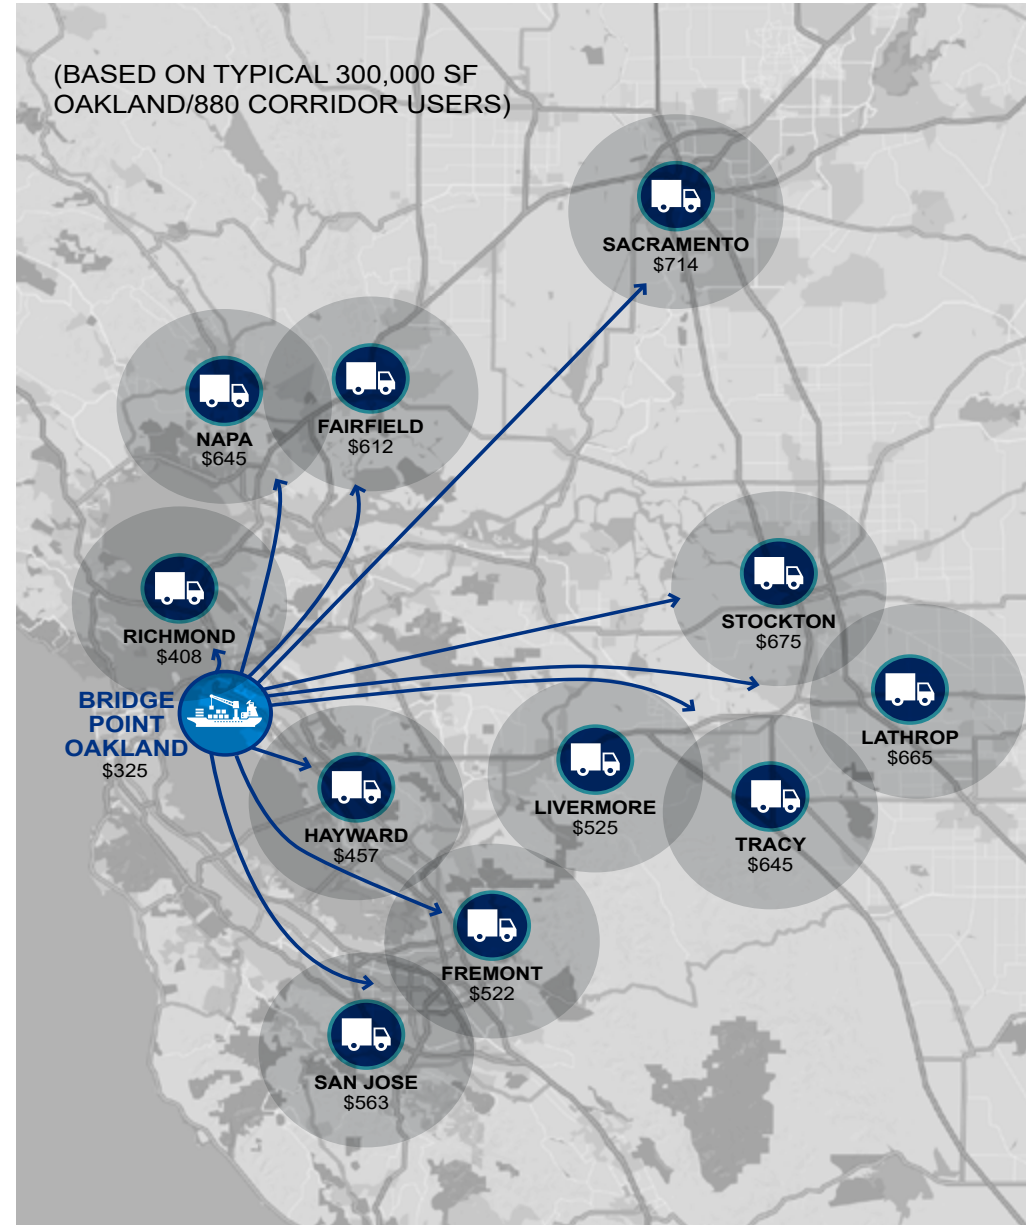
(BASED ON TYPICAL 300,000 SF OAKLAND/880 CORRIDOR USERS)

SACRAMENTO
$714

NAPA
$645

FAIRFIELD
$612

RICHMOND
$408

STOCKTON
$675

LATHROP
$665

BRIDGE POINT OAKLAND
$325

LIVERMORE
$525

TRACY
$645

HAYWARD
$457

FREMONT
$522

SAN JOSE
$563